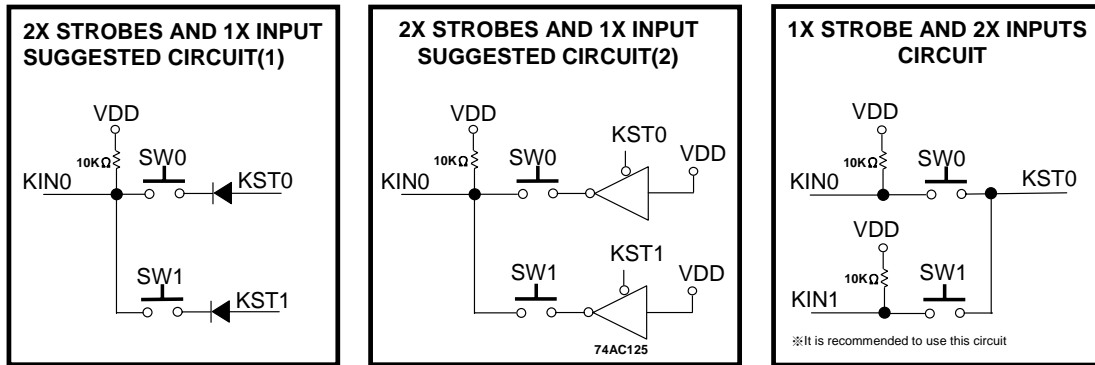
2X STROBES AND 1X INPUT SUGGESTED CIRCUIT(1)

VDD
10KΩ
SW0
KIN0
KST0
SW1
KST1

2X STROBES AND 1X INPUT SUGGESTED CIRCUIT(2)

VDD
10KΩ
SW0
KST0
VDD
KIN0
SW1
KST1
VDD
74AC125

1X STROBE AND 2X INPUTS CIRCUIT

VDD
10KΩ
SW0
KIN0
KST0
VDD
10KΩ
SW1
KIN1
※It is recommended to use this circuit